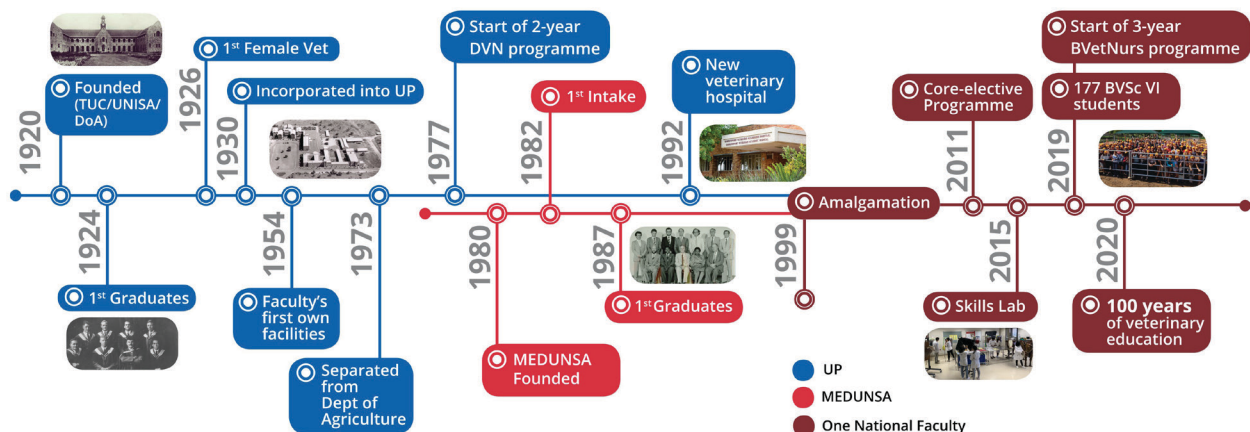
1920

Founded (TUC/UNISA/ DoA)

1924

1st Graduates

1926

1st Female Vet

1930

Incorporated into UP

1954

Faculty's first own facilities

1973

Separated from Dept of Agriculture

1977

Start of 2-year DVN programme

1980

MEDUNSA Founded

1982

1st Intake

1987

1st Graduates

1992

New veterinary hospital

1999

Amalgamation

2011

Core-elective Programme

2015

Skills Lab

2019

Start of 3-year BVetNurs programme

177 BVSc VI students

2020

100 years of veterinary education

UP

MEDUNSA

One National Faculty